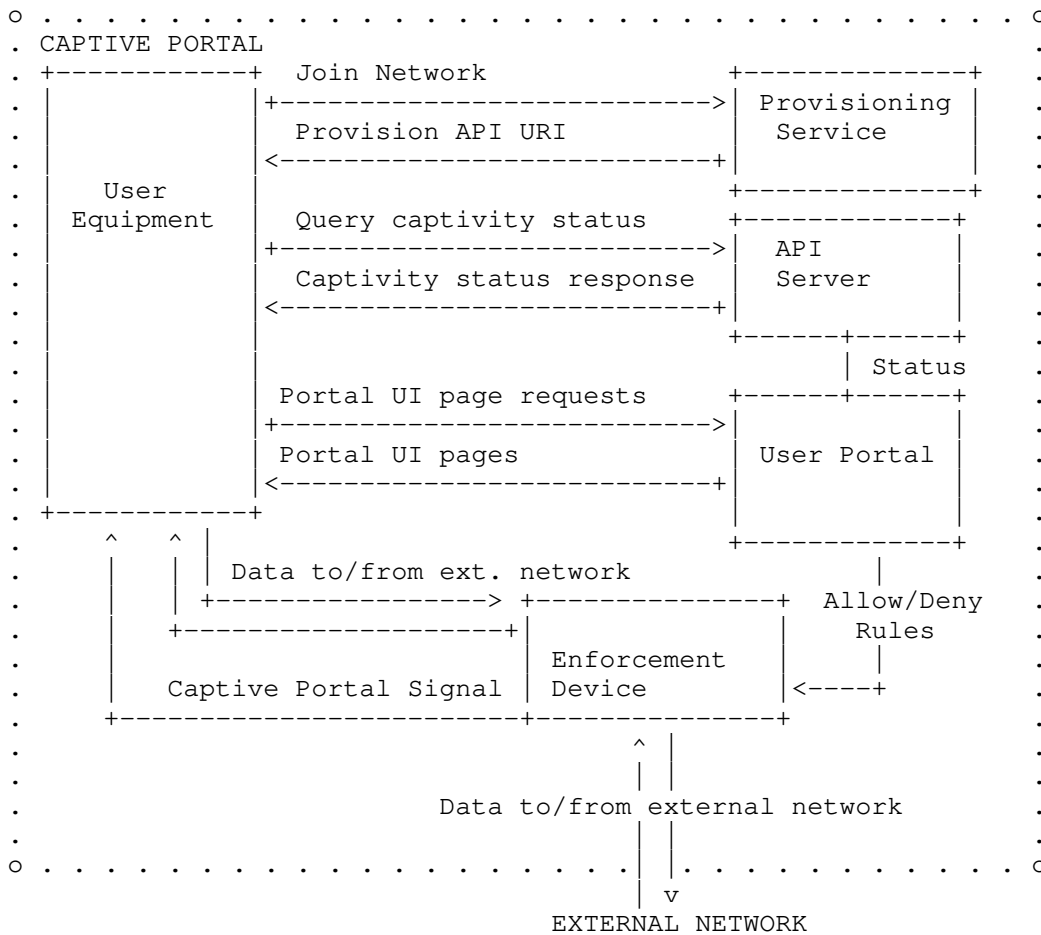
CAPTIVE PORTAL

Join Network

Provisioning Service

Provision API URI

User Equipment

Query captivity status

API Server

Captivity status response

Status

Portal UI page requests

User Portal

Portal UI pages

Data to/from ext. network

Allow/Deny Rules

Enforcement Device

Captive Portal Signal

Data to/from external network

v

EXTERNAL NETWORK